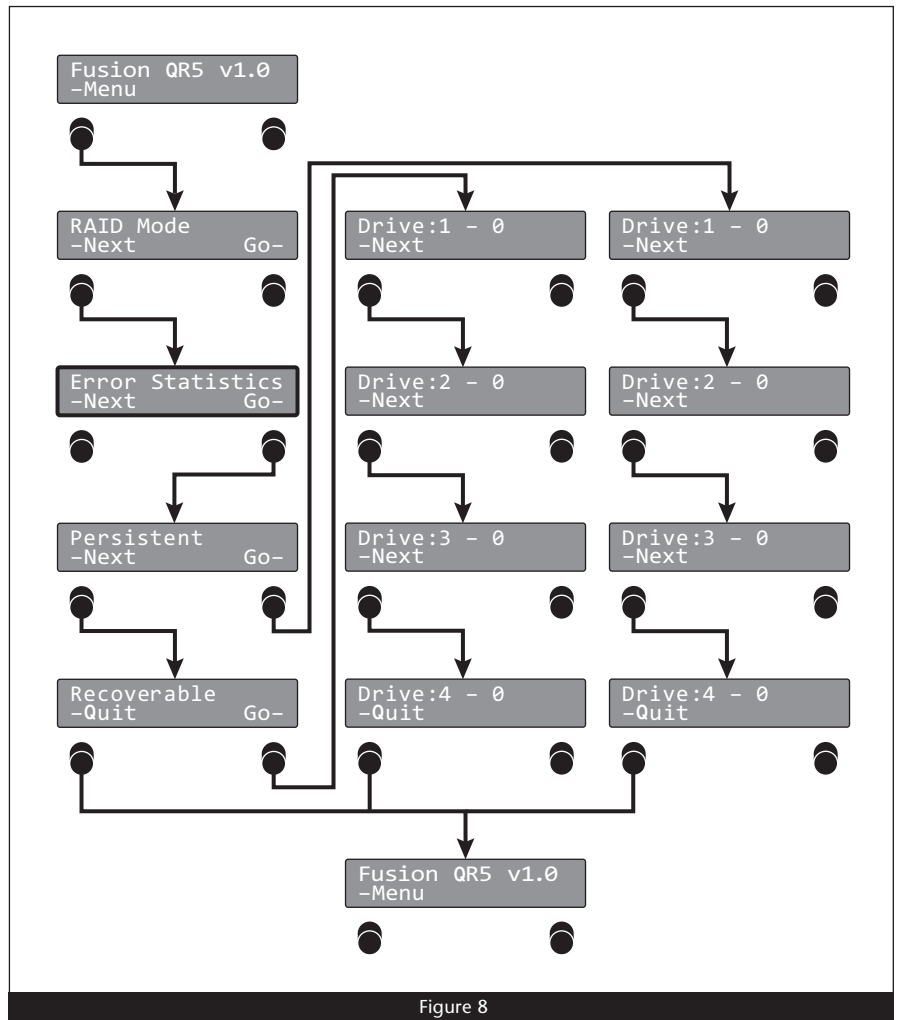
Fusion QR5 v1.0
–Menu

RAID Mode
–Next Go–

Drive:1 – 0
–Next

Drive:1 – 0
–Next

Error Statistics
–Next Go–

Drive:2 – 0
–Next

Drive:2 – 0
–Next

Persistent
–Next Go–

Drive:3 – 0
–Next

Drive:3 – 0
–Next

Recoverable
–Quit Go–

Drive:4 – 0
–Quit

Drive:4 – 0
–Quit

Fusion QR5 v1.0
–Menu

Figure 8